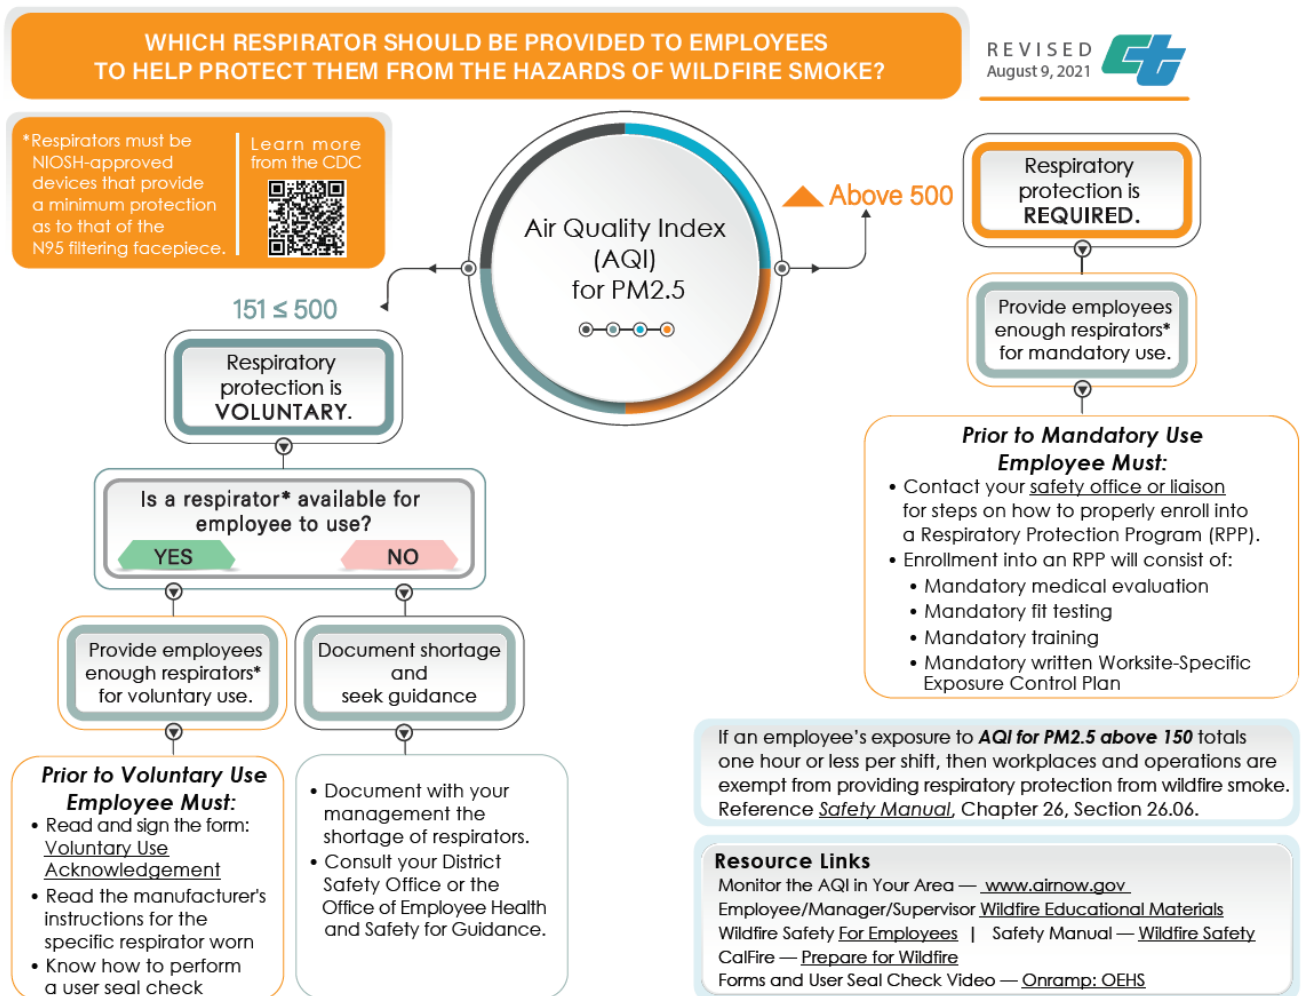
WHICH RESPIRATOR SHOULD BE PROVIDED TO EMPLOYEES TO HELP PROTECT THEM FROM THE HAZARDS OF WILDFIRE SMOKE?

REVISED
August 9, 2021

*Respirators must be NIOSH-approved devices that provide a minimum protection as to that of the N95 filtering facepiece.

Learn more from the CDC

Air Quality Index (AQI) for PM2.5

Above 500

Respiratory protection is REQUIRED.

Provide employees enough respirators* for mandatory use.

Prior to Mandatory Use Employee Must:
• Contact your safety office or liaison for steps on how to properly enroll into a Respiratory Protection Program (RPP).
• Enrollment into an RPP will consist of:
• Mandatory medical evaluation
• Mandatory fit testing
• Mandatory training
• Mandatory written Worksite-Specific Exposure Control Plan

151 ≤ 500

Respiratory protection is VOLUNTARY.

Is a respirator* available for employee to use?

YES

NO

Provide employees enough respirators* for voluntary use.

Document shortage and seek guidance

Prior to Voluntary Use Employee Must:
• Read and sign the form: Voluntary Use Acknowledgement
• Read the manufacturer's instructions for the specific respirator worn
• Know how to perform a user seal check

• Document with your management the shortage of respirators.
• Consult your District Safety Office or the Office of Employee Health and Safety for Guidance.

If an employee's exposure to AQI for PM2.5 above 150 totals one hour or less per shift, then workplaces and operations are exempt from providing respiratory protection from wildfire smoke. Reference Safety Manual, Chapter 26, Section 26.06.

Resource Links
Monitor the AQI in Your Area — www.airnow.gov
Employee/Manager/Supervisor Wildfire Educational Materials
Wildfire Safety For Employees | Safety Manual — Wildfire Safety
CalFire — Prepare for Wildfire
Forms and User Seal Check Video — Onramp: OEHS